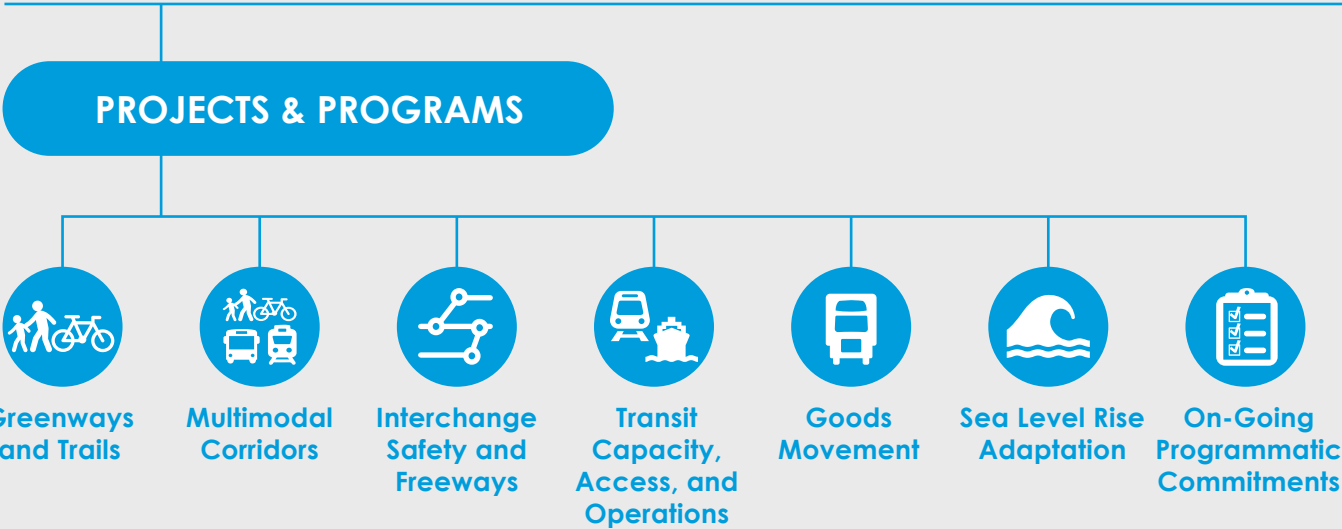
PROJECTS & PROGRAMS

reenways and Trails

Multimodal Corridors

Interchange Safety and Freeways

Transit Capacity, Access, and Operations

Goods Movement

Sea Level Rise Adaptation

On-Going Programmatic Commitments